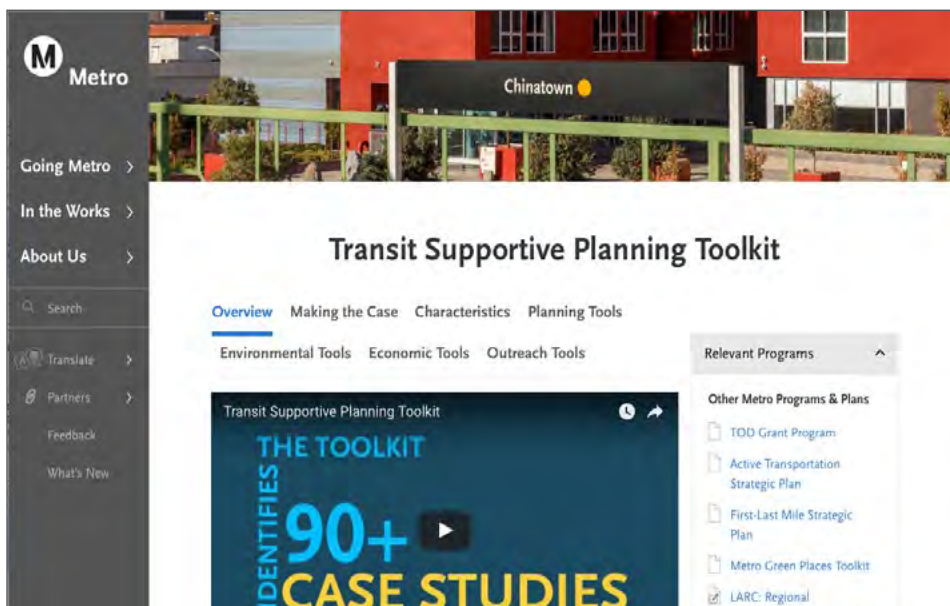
M Metro

Going Metro >

In the Works >

About Us >

Search

Translate >

Partners >

Feedback

What's New

Chinatown

Transit Supportive Planning Toolkit

Overview Making the Case Characteristics Planning Tools

Environmental Tools Economic Tools Outreach Tools

Transit Supportive Planning Toolkit

THE TOOLKIT IDENTIFIES 90+ CASE STUDIES

Relevant Programs

Other Metro Programs & Plans

TOD Grant Program

Active Transportation Strategic Plan

First-Last Mile Strategic Plan

Metro Green Places Toolkit

LARC: Regional